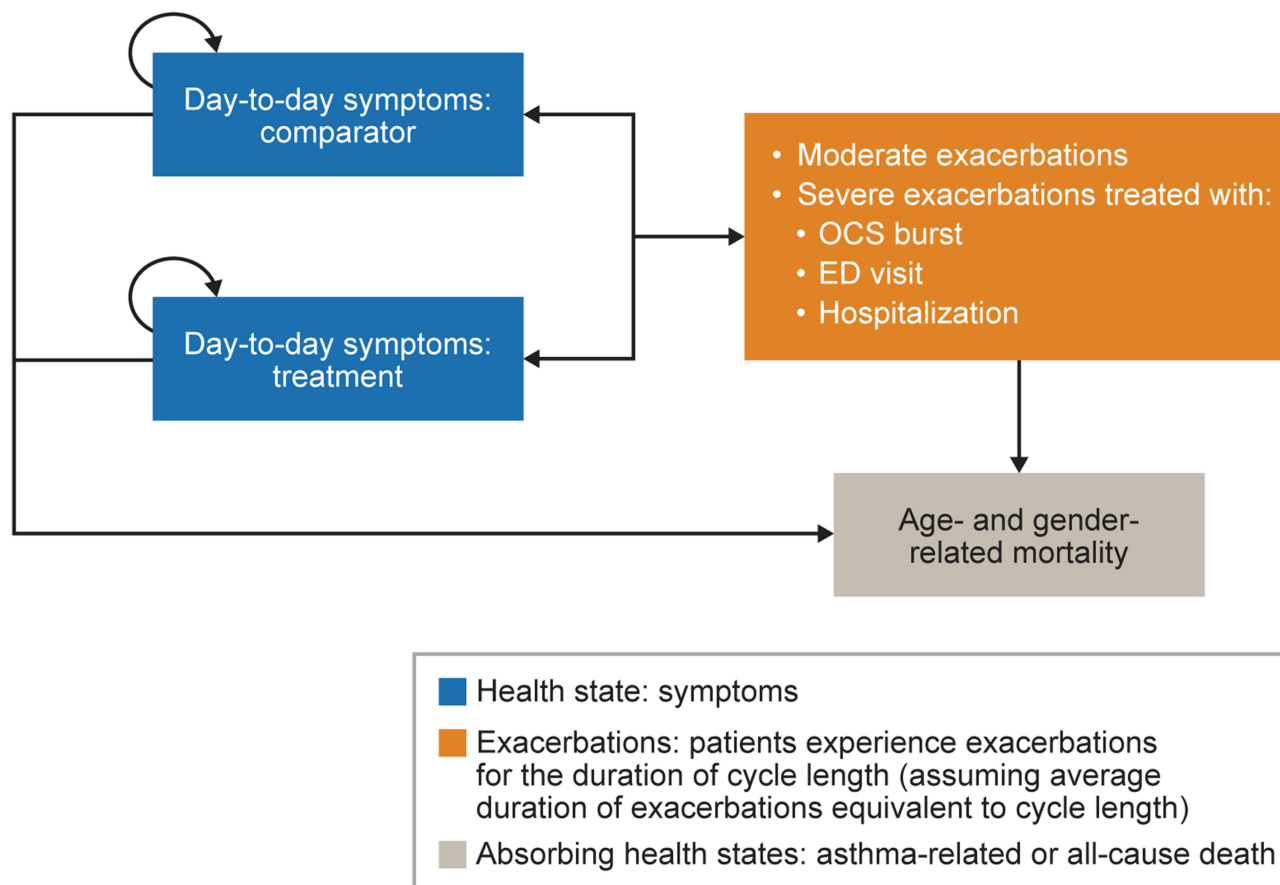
Day-to-day symptoms: comparator

Day-to-day symptoms: treatment

• Moderate exacerbations
• Severe exacerbations treated with:
• OCS burst
• ED visit
• Hospitalization

Age- and gender-related mortality

Health state: symptoms

Exacerbations: patients experience exacerbations for the duration of cycle length (assuming average duration of exacerbations equivalent to cycle length)

Absorbing health states: asthma-related or all-cause death